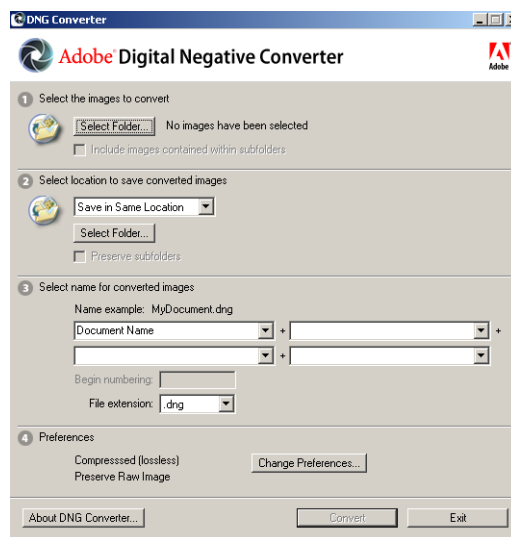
DNG Converter

Adobe® Digital Negative Converter

Adobe

1 Select the images to convert

Select Folder... No images have been selected

Include images contained within subfolders

2 Select location to save converted images

Save in Same Location

Select Folder...

Preserve subfolders

3 Select name for converted images

Name example: MyDocument.dng

Document Name + +

+

Begin numbering:

File extension: .dng

4 Preferences

Compresssed (lossless)
Preserve Raw Image

Change Preferences...

About DNG Converter...

Convert

Exit